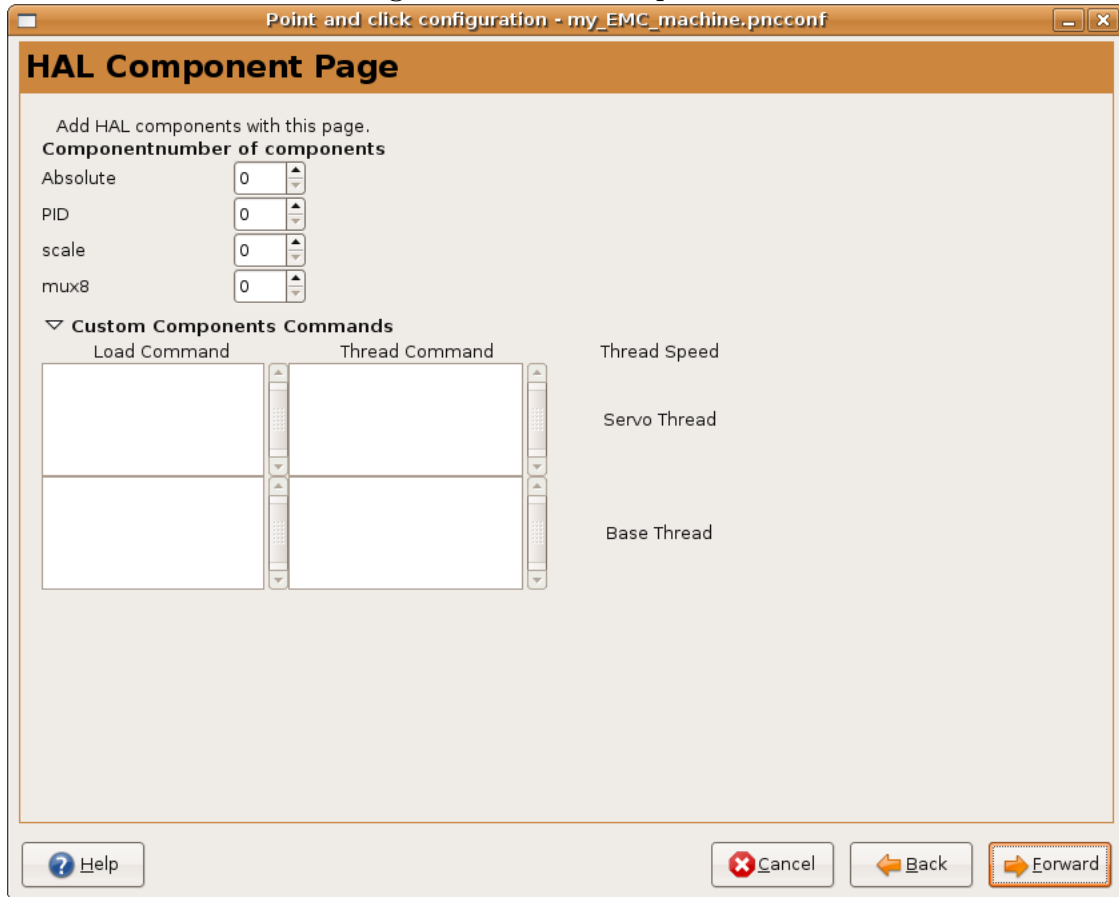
Point and click configuration - my_EMC_machine.pncconf

HAL Component Page

Add HAL components with this page.

Componentnumber of components

Absolute 0

PID 0

scale 0

mux8 0

Custom Components Commands

Load Command

Thread Command

Thread Speed

Servo Thread

Base Thread

Help

Cancel

Back

Forward